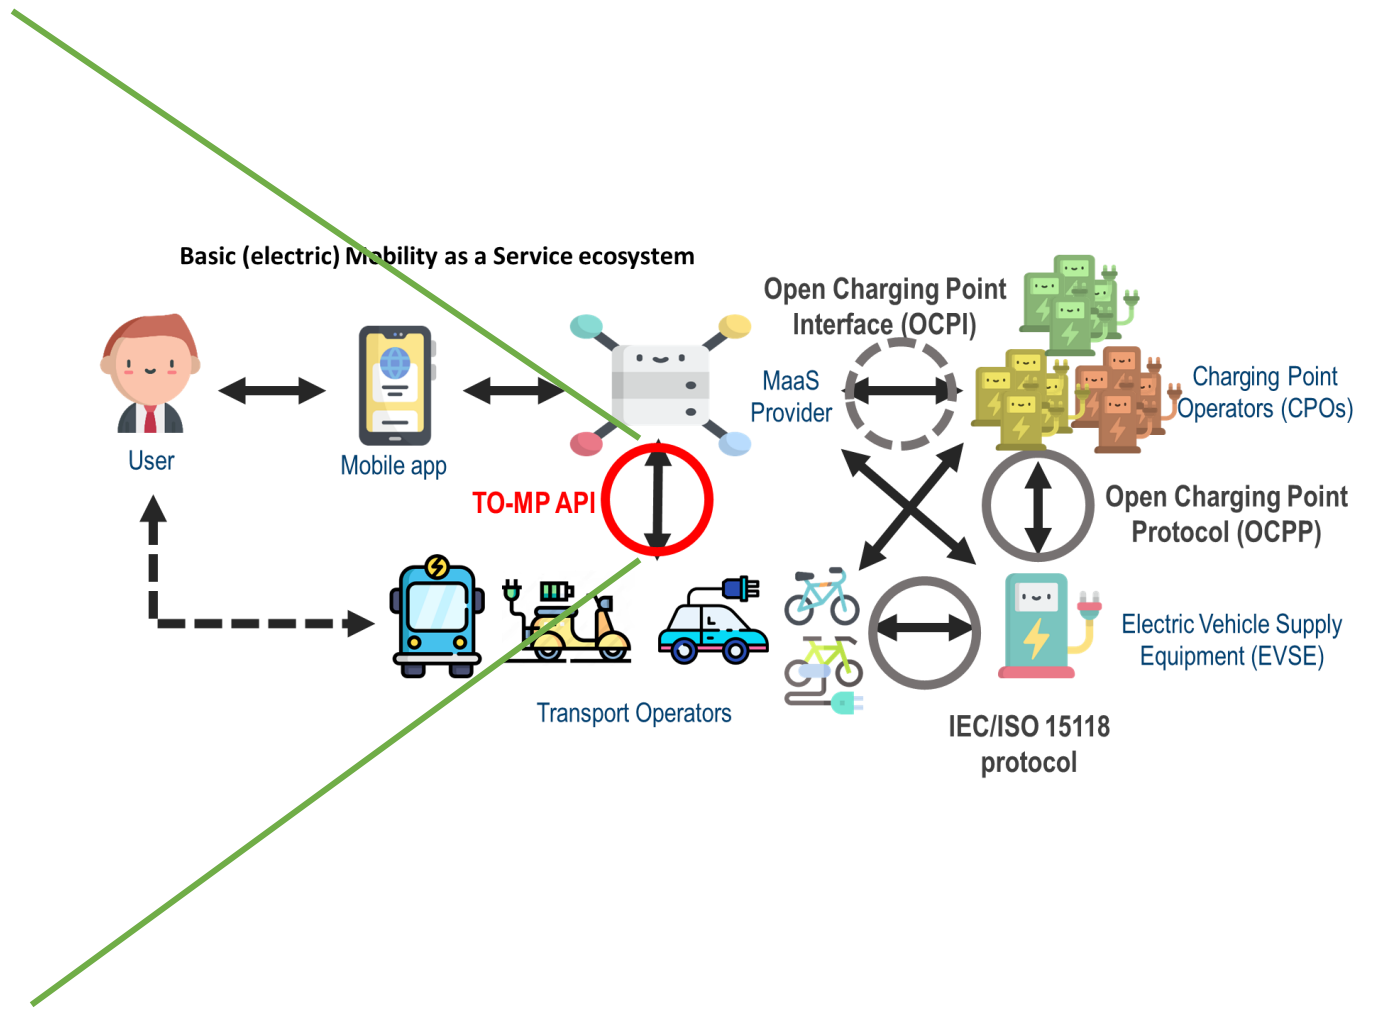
Basic (electric) Mobility as a Service ecosystem

User

Mobile app

MaaS Provider

Open Charging Point Interface (OCPI)

Charging Point Operators (CPOs)

TO-MP API

Open Charging Point Protocol (OCPP)

Electric Vehicle Supply Equipment (EVSE)

Transport Operators

IEC/ISO 15118 protocol